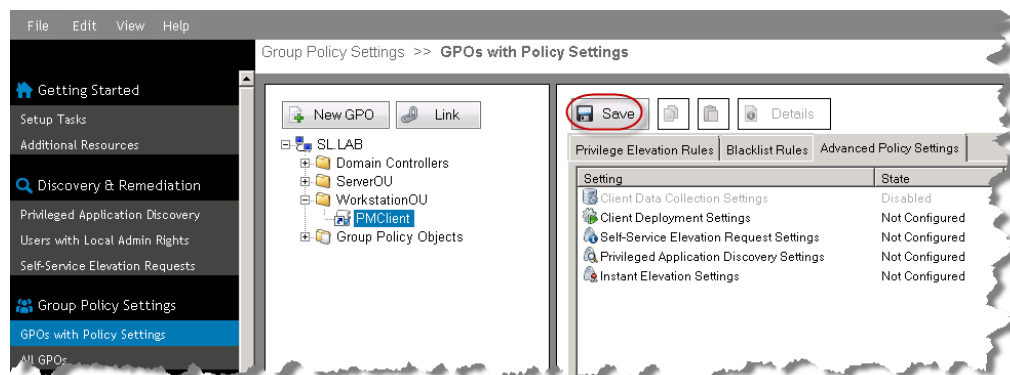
File Edit View Help

Getting Started
Setup Tasks
Additional Resources

Discovery & Remediation
Privileged Application Discovery
Users with Local Admin Rights
Self-Service Elevation Requests

Group Policy Settings
GPOs with Policy Settings
All GPOs

Group Policy Settings >> GPOs with Policy Settings

New GPO
Link

SL.LAB
Domain Controllers
ServerOU
WorkstationOU
PMClient
Group Policy Objects

Save
Details

Privilege Elevation Rules
Blacklist Rules
Advanced Policy Settings

| Setting | State |
|---|---|
| Client Data Collection Settings | Disabled |
| Client Deployment Settings | Not Configured |
| Self-Service Elevation Request Settings | Not Configured |
| Privileged Application Discovery Settings | Not Configured |
| Instant Elevation Settings | Not Configured |